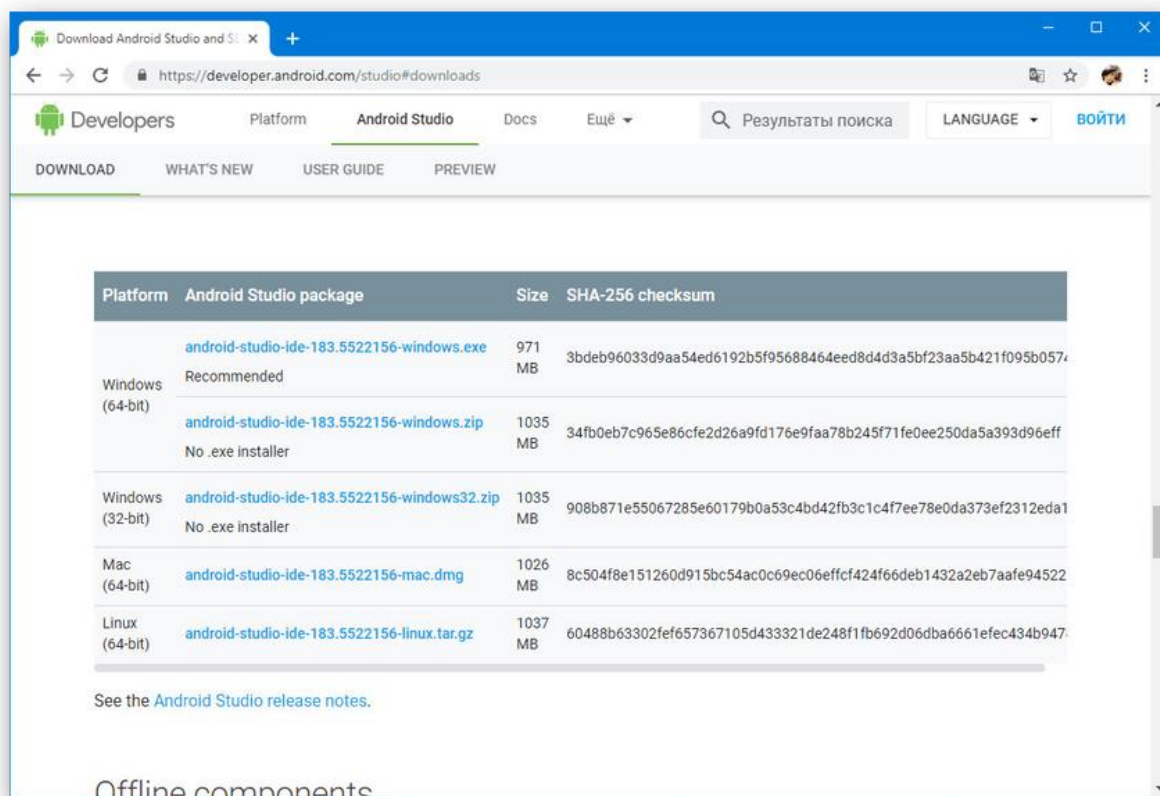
Download Android Studio and S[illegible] ×

https://developer.android.com/studio#downloads

Developers Platform Android Studio Docs Ещё Результаты поиска LANGUAGE ВОЙТИ

DOWNLOAD WHAT'S NEW USER GUIDE PREVIEW

| Platform | Android Studio package | Size | SHA-256 checksum |
|---|---|---|---|
| Windows (64-bit) | android-studio-ide-183.5522156-windows.exe Recommended | 971 MB | 3bdeb96033d9aa54ed6192b5f95688464eed8d4d3a5bf23aa5b421f095b057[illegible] |
| | android-studio-ide-183.5522156-windows.zip No .exe installer | 1035 MB | 34fb0eb7c965e86cfe2d26a9fd176e9faa78b245f71fe0ee250da5a393d96eff |
| Windows (32-bit) | android-studio-ide-183.5522156-windows32.zip No .exe installer | 1035 MB | 908b871e55067285e60179b0a53c4bd42fb3c1c4f7ee78e0da373ef2312eda1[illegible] |
| Mac (64-bit) | android-studio-ide-183.5522156-mac.dmg | 1026 MB | 8c504f8e151260d915bc54ac0c69ec06effcf424f66deb1432a2eb7aafe94522 |
| Linux (64-bit) | android-studio-ide-183.5522156-linux.tar.gz | 1037 MB | 60488b63302fef657367105d433321de248f1fb692d06dba6661efec434b947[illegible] |

See the Android Studio release notes.

Offline components